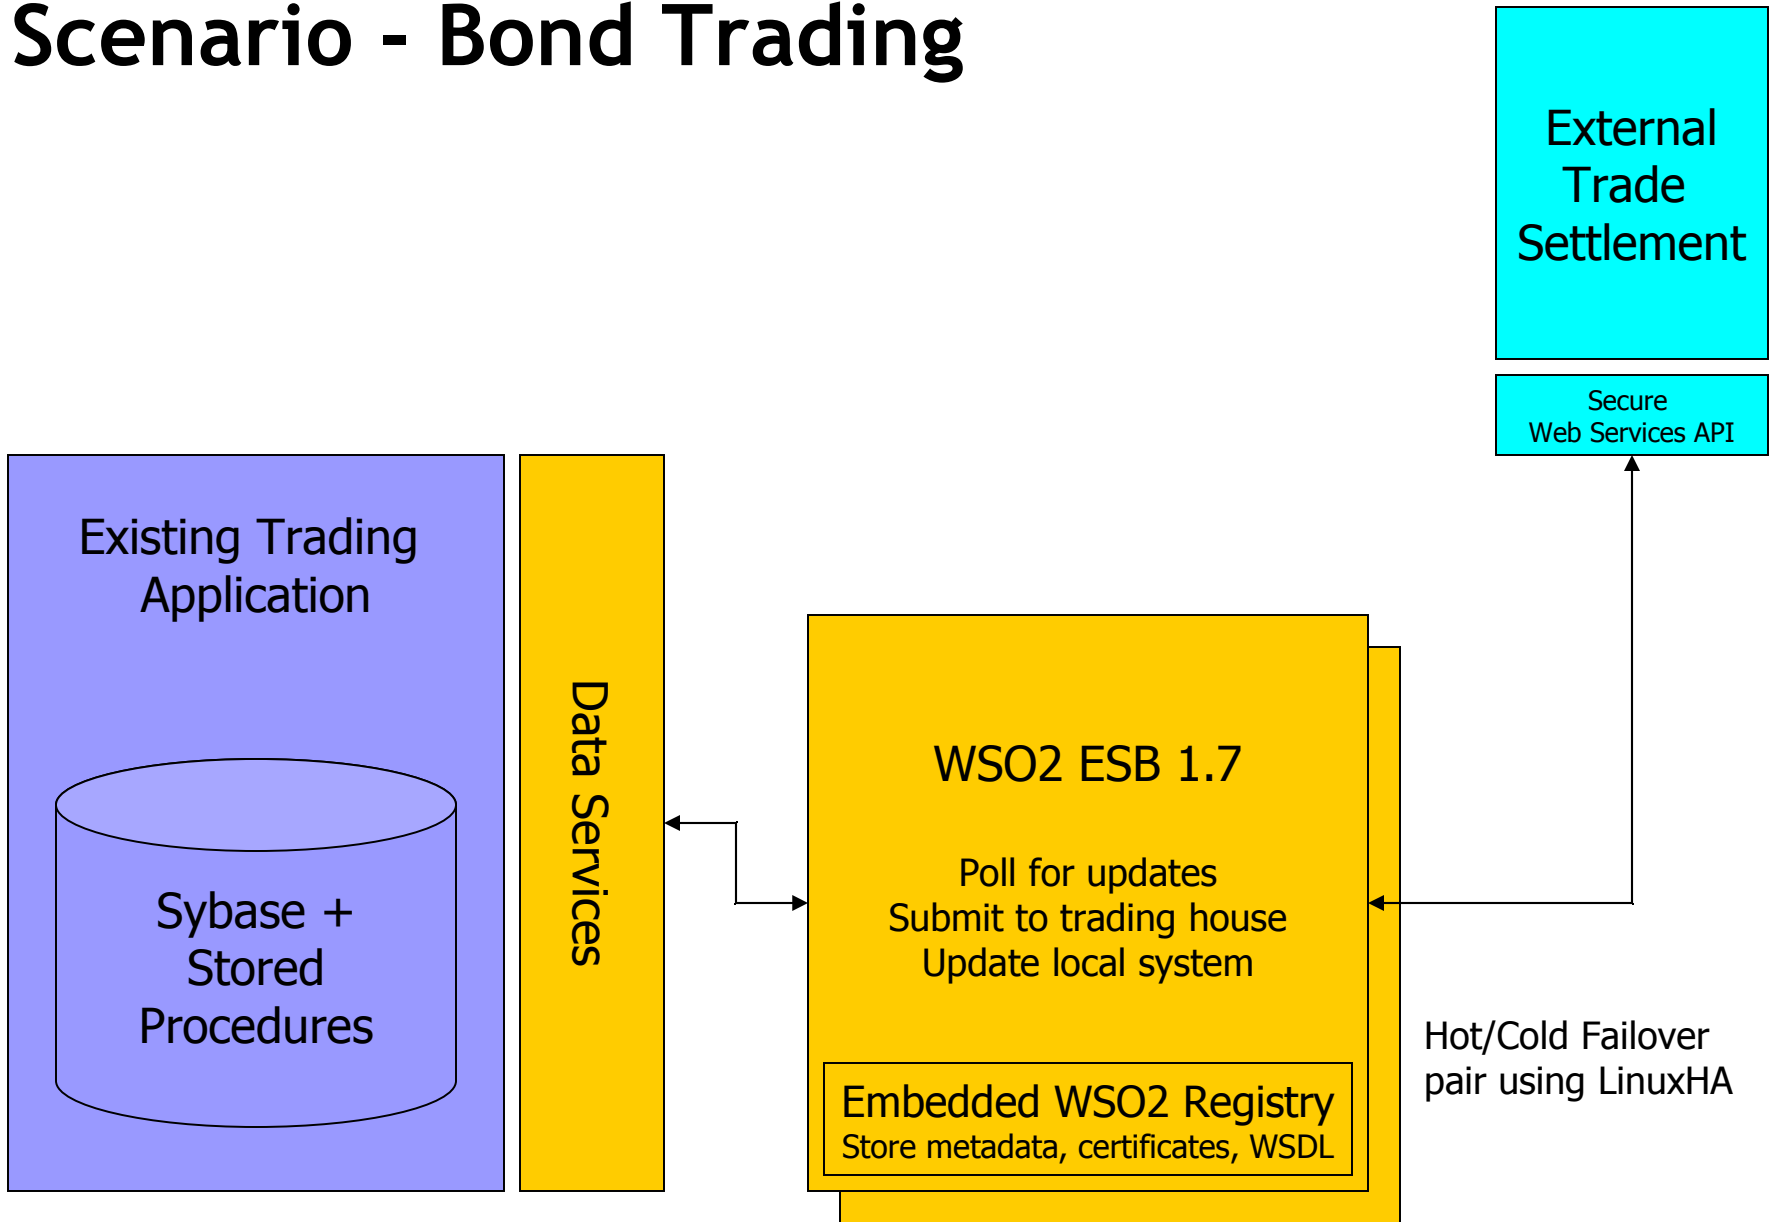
Scenario - Bond Trading

External Trade Settlement

Secure Web Services API

Existing Trading Application

Sybase + Stored Procedures

Data Services

WSO2 ESB 1.7

Poll for updates
Submit to trading house
Update local system

Embedded WSO2 Registry
Store metadata, certificates, WSDL

Hot/Cold Failover pair using LinuxHA